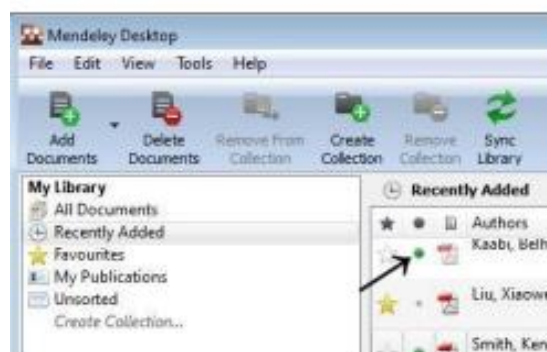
Mendeley Desktop

File Edit View Tools Help

Add Documents
Delete Documents
Remove From Collection
Create Collection
Remove Collection
Sync Library

My Library
All Documents
Recently Added
Favourites
My Publications
Unsorted
Create Collection...

Recently Added

Authors
Kaabi, Belh
Liu, Xiaow
Smith, Ken